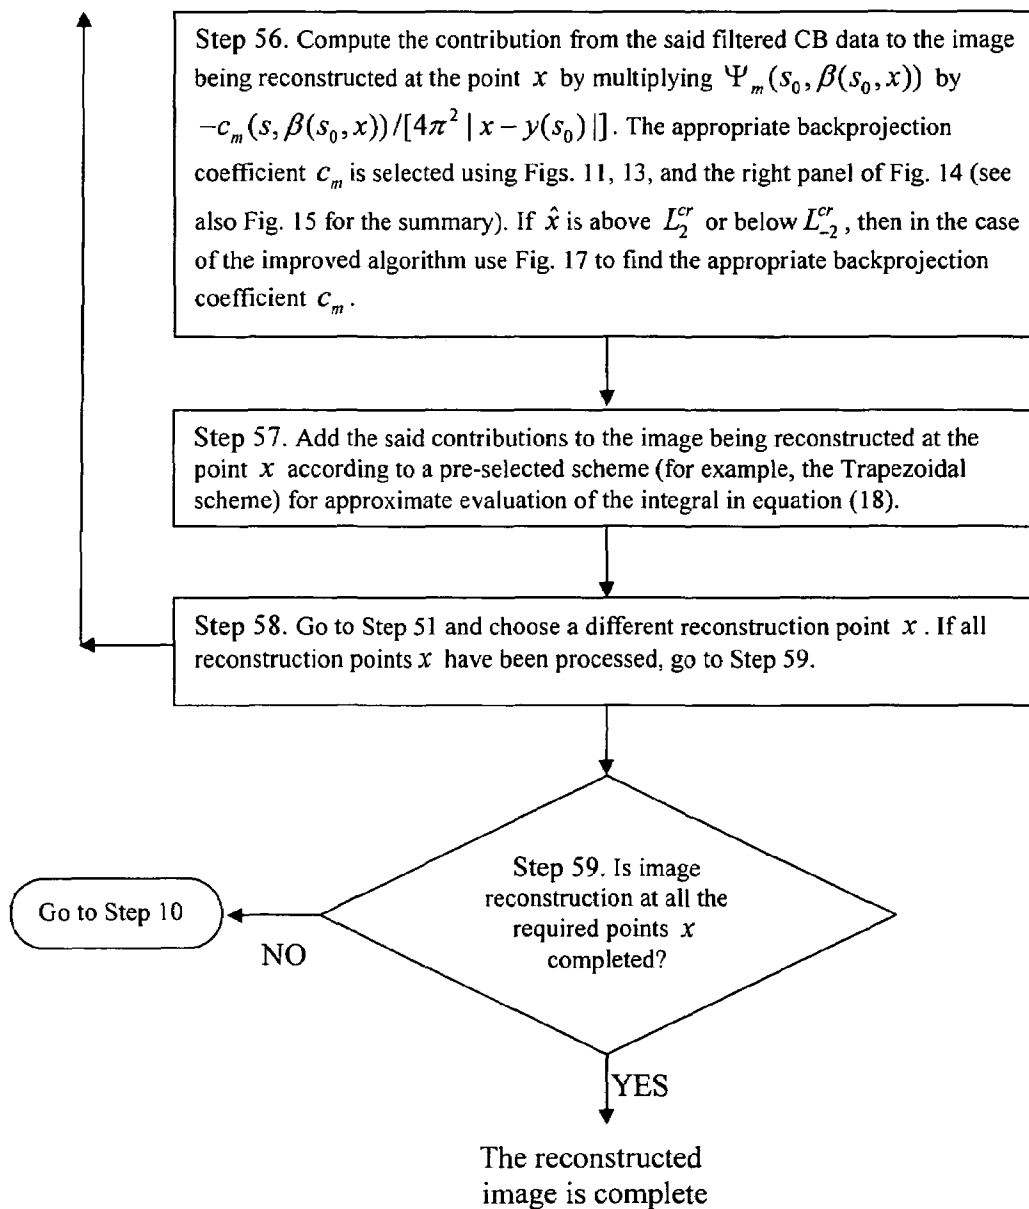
Step 56. Compute the contribution from the said filtered CB data to the image being reconstructed at the point $x$ by multiplying $\Psi_m(s_0, \beta(s_0, x))$ by $-c_m(s, \beta(s_0, x))/[4\pi^2 | x - y(s_0) |]$. The appropriate backprojection coefficient $c_m$ is selected using Figs. 11, 13, and the right panel of Fig. 14 (see also Fig. 15 for the summary). If $\hat{x}$ is above $L_2^{cr}$ or below $L_{-2}^{cr}$, then in the case of the improved algorithm use Fig. 17 to find the appropriate backprojection coefficient $c_m$.

Step 57. Add the said contributions to the image being reconstructed at the point $x$ according to a pre-selected scheme (for example, the Trapezoidal scheme) for approximate evaluation of the integral in equation (18).

Step 58. Go to Step 51 and choose a different reconstruction point $x$. If all reconstruction points $x$ have been processed, go to Step 59.

Step 59. Is image reconstruction at all the required points $x$ completed?

NO

Go to Step 10

YES

The reconstructed image is complete